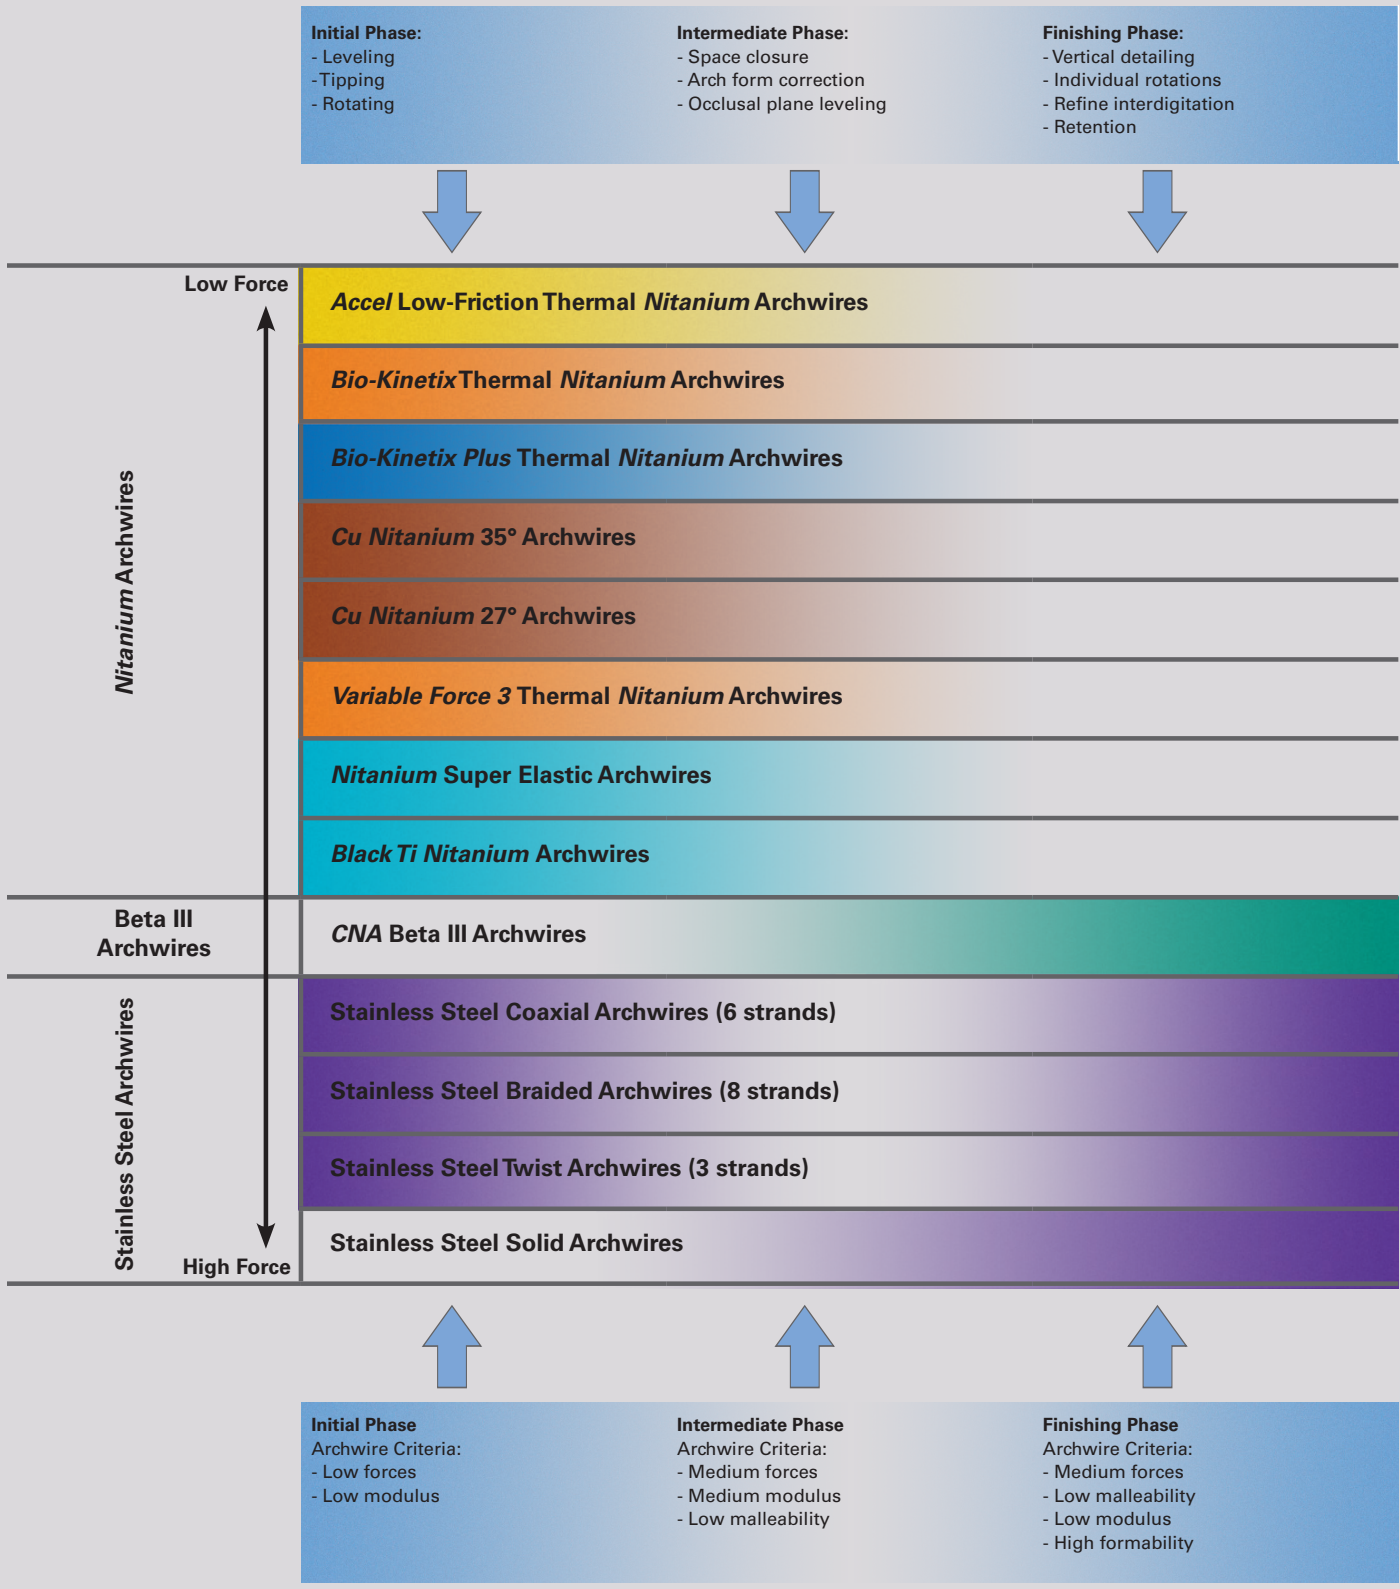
**Initial Phase:**
- Leveling
-Tipping
- Rotating

**Intermediate Phase:**
- Space closure
- Arch form correction
- Occlusal plane leveling

**Finishing Phase:**
- Vertical detailing
- Individual rotations
- Refine interdigitation
- Retention

Low Force

*Nitanium* Archwires

*Accel* Low-Friction Thermal *Nitanium* Archwires

*Bio-Kinetix* Thermal *Nitanium* Archwires

*Bio-Kinetix Plus* Thermal *Nitanium* Archwires

*Cu Nitanium* 35° Archwires

*Cu Nitanium* 27° Archwires

*Variable Force 3* Thermal *Nitanium* Archwires

*Nitanium* Super Elastic Archwires

*Black Ti Nitanium* Archwires

Beta III Archwires

*CNA* Beta III Archwires

Stainless Steel Archwires

Stainless Steel Coaxial Archwires (6 strands)

Stainless Steel Braided Archwires (8 strands)

Stainless Steel Twist Archwires (3 strands)

Stainless Steel Solid Archwires

High Force

**Initial Phase**
Archwire Criteria:
- Low forces
- Low modulus

**Intermediate Phase**
Archwire Criteria:
- Medium forces
- Medium modulus
- Low malleability

**Finishing Phase**
Archwire Criteria:
- Medium forces
- Low malleability
- Low modulus
- High formability